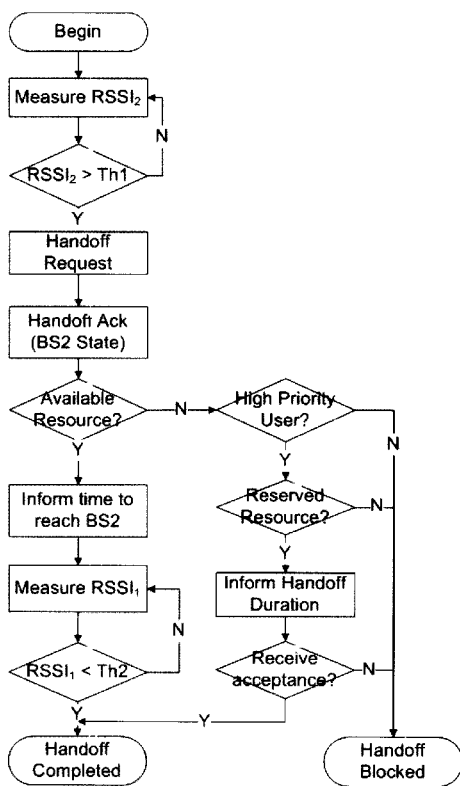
Begin

Measure $RSSI_2$

N

$RSSI_2$ > Th1

Y

Handoff Request

Handoff Ack (BS2 State)

Available Resource?

N

High Priority User?

N

Y

Y

Inform time to reach BS2

Reserved Resource?

N

Y

Measure $RSSI_1$

Inform Handoff Duration

N

$RSSI_1$ < Th2

Receive acceptance?

N

Y

Y

Handoff Completed

Handoff Blocked